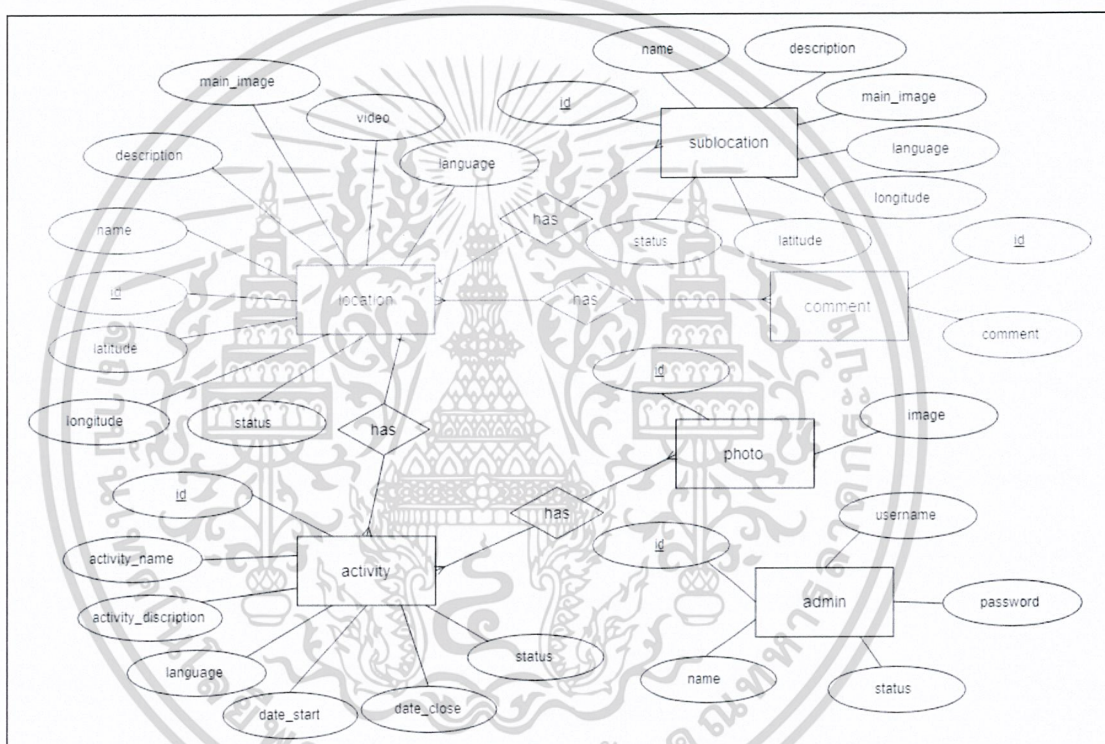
name
description
main_image
id
sublocation
main_image
video
language
description
language
has
longitude
status
latitude
id
name
location
has
comment
id
comment
latitude
id
longitude
status
has
photo
image
id
has
username
activity_name
id
activity
admin
password
activity_discription
status
language
name
status
date_start
date_close